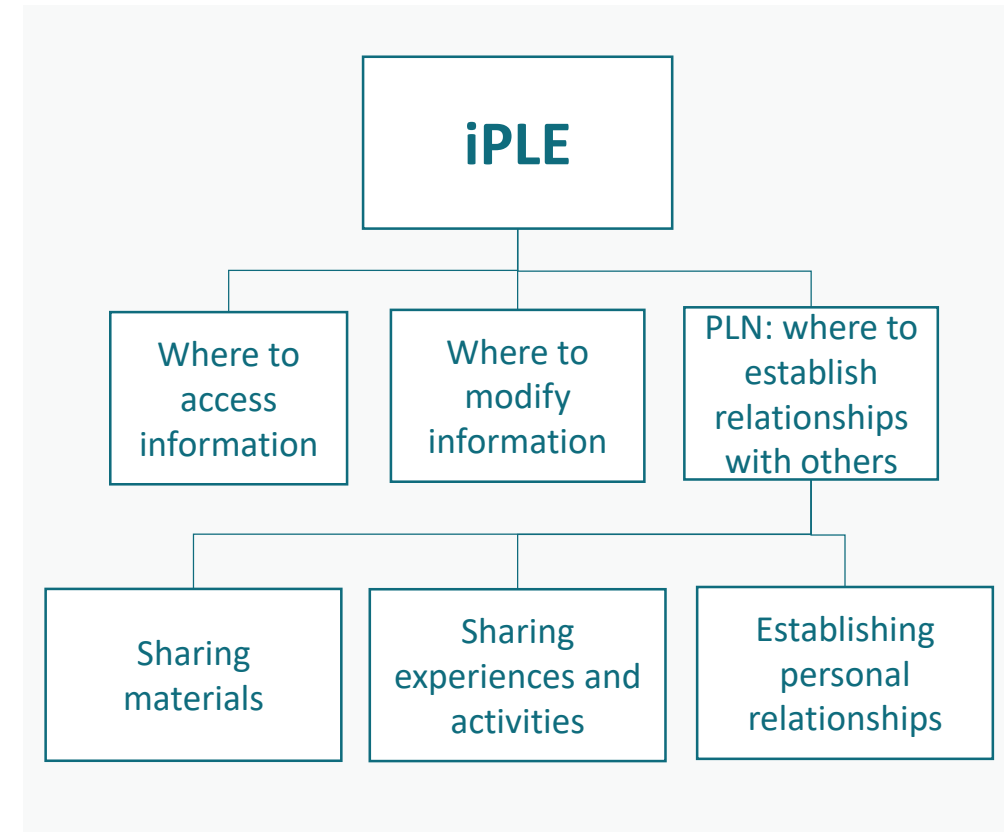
iPLE

Where to access information

Where to modify information

PLN: where to establish relationships with others

Sharing materials

Sharing experiences and activities

Establishing personal relationships